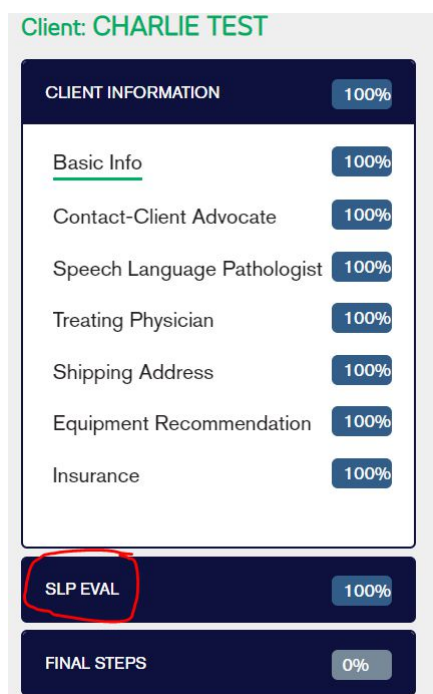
Client: CHARLIE TEST

CLIENT INFORMATION 100%

Basic Info 100%

Contact-Client Advocate 100%

Speech Language Pathologist 100%

Treating Physician 100%

Shipping Address 100%

Equipment Recommendation 100%

Insurance 100%

SLP EVAL 100%

FINAL STEPS 0%